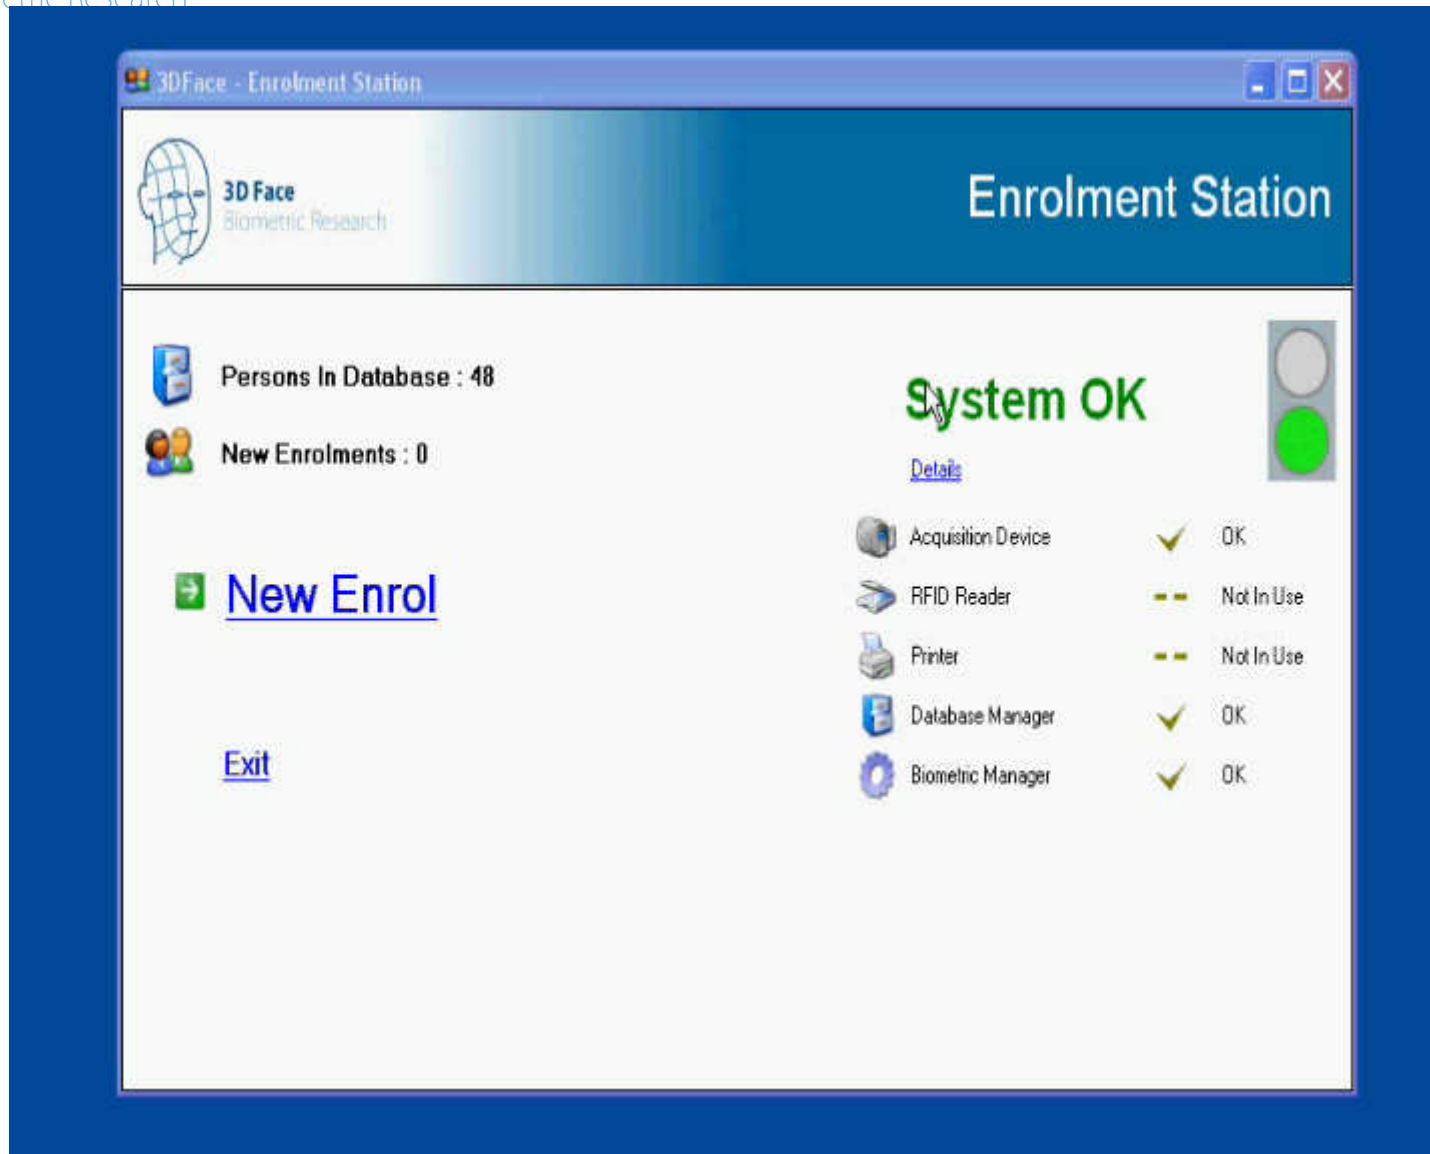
3DFace - Enrolment Station

3D Face
Biometric Research

Enrolment Station

Persons In Database : 48

New Enrolments : 0

New Enrol

Exit

System OK

Details

| | | |
|---|---|---|
| Acquisition Device | ✓ | OK |
| RFID Reader | -- | Not In Use |
| Printer | -- | Not In Use |
| Database Manager | ✓ | OK |
| Biometric Manager | ✓ | OK |